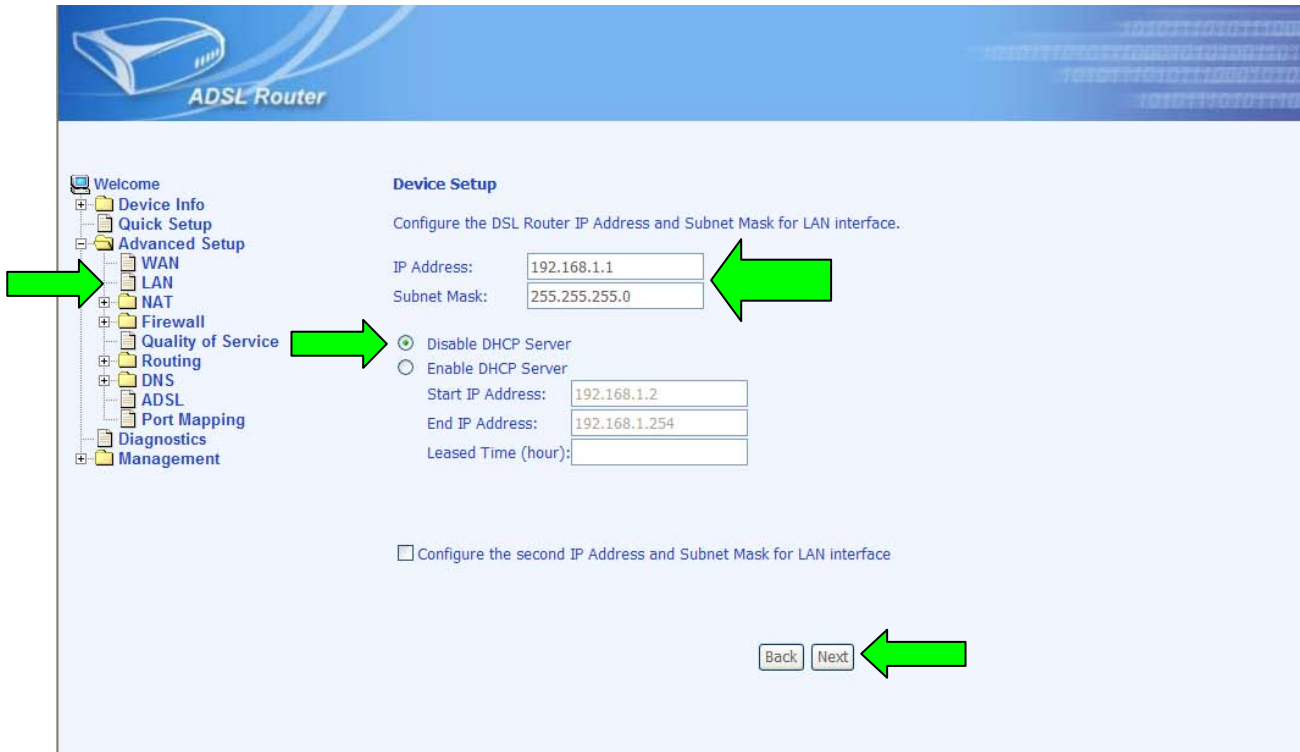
ADSL Router

Welcome
Device Info
Quick Setup
Advanced Setup
WAN
LAN
NAT
Firewall
Quality of Service
Routing
DNS
ADSL
Port Mapping
Diagnostics
Management

Device Setup

Configure the DSL Router IP Address and Subnet Mask for LAN interface.

IP Address: 192.168.1.1
Subnet Mask: 255.255.255.0

Disable DHCP Server
Enable DHCP Server
Start IP Address: 192.168.1.2
End IP Address: 192.168.1.254
Leased Time (hour):

Configure the second IP Address and Subnet Mask for LAN interface

Back Next